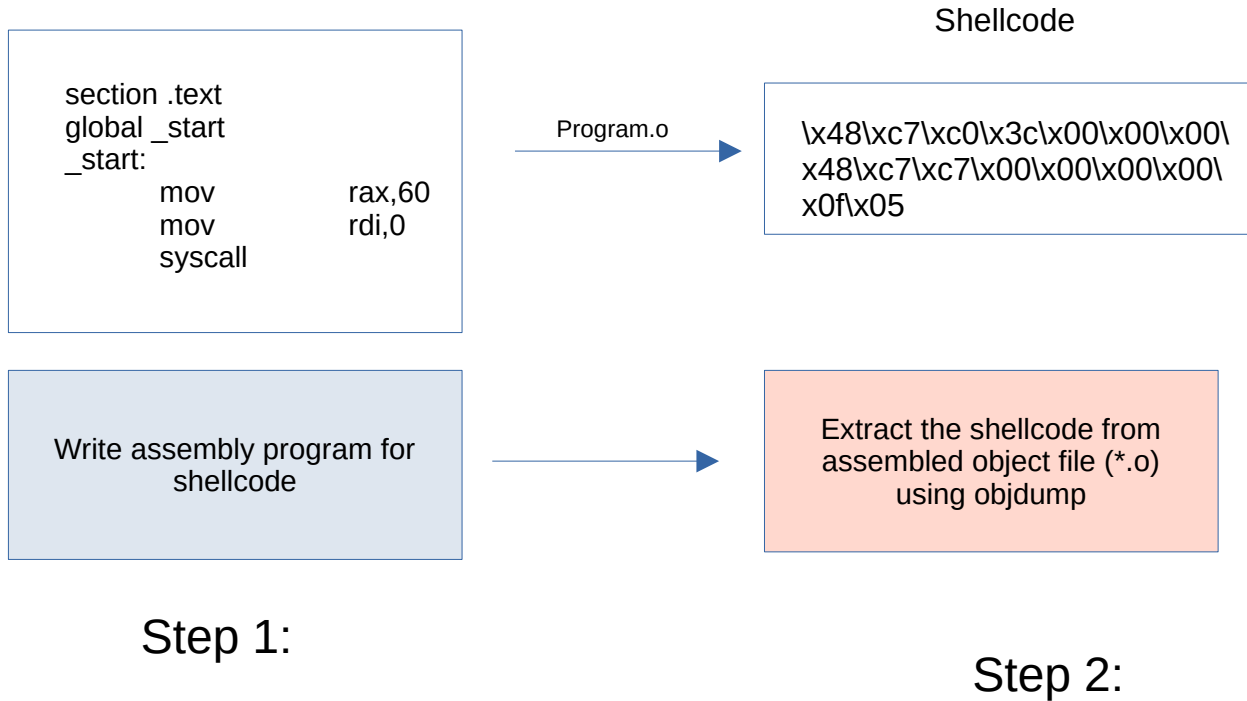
section .text
global _start
_start:
mov rax,60
mov rdi,0
syscall

Program.o

Shellcode

\x48\xc7\xc0\x3c\x00\x00\x00\x48\xc7\xc7\x00\x00\x00\x00\x0f\x05

Write assembly program for shellcode

Extract the shellcode from assembled object file (*.o) using objdump

Step 1:

Step 2: